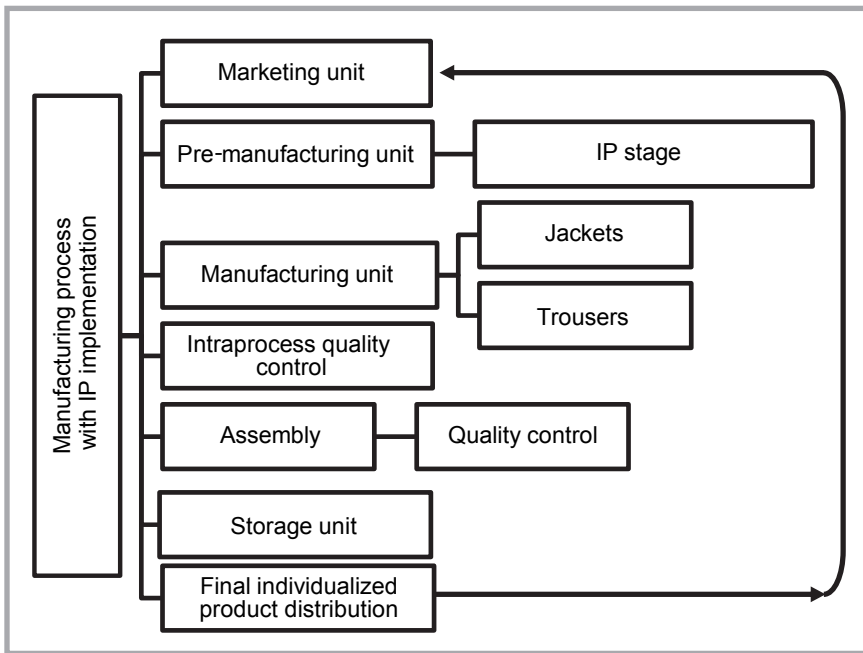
Manufacturing process with IP implementation

Marketing unit

Pre-manufacturing unit

IP stage

Manufacturing unit

Jackets

Trousers

Intraprocess quality control

Assembly

Quality control

Storage unit

Final individualized product distribution